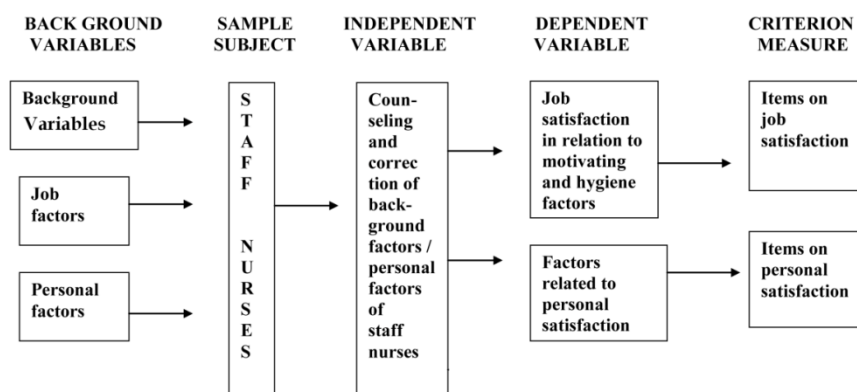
BACK GROUND VARIABLES

SAMPLE SUBJECT

INDEPENDENT VARIABLE

DEPENDENT VARIABLE

CRITERION MEASURE

Background Variables

Job factors

Personal factors

S T A F F N U R S E S

Counseling and correction of background factors / personal factors of staff nurses

Job satisfaction in relation to motivating and hygiene factors

Factors related to personal satisfaction

Items on job satisfaction

Items on personal satisfaction